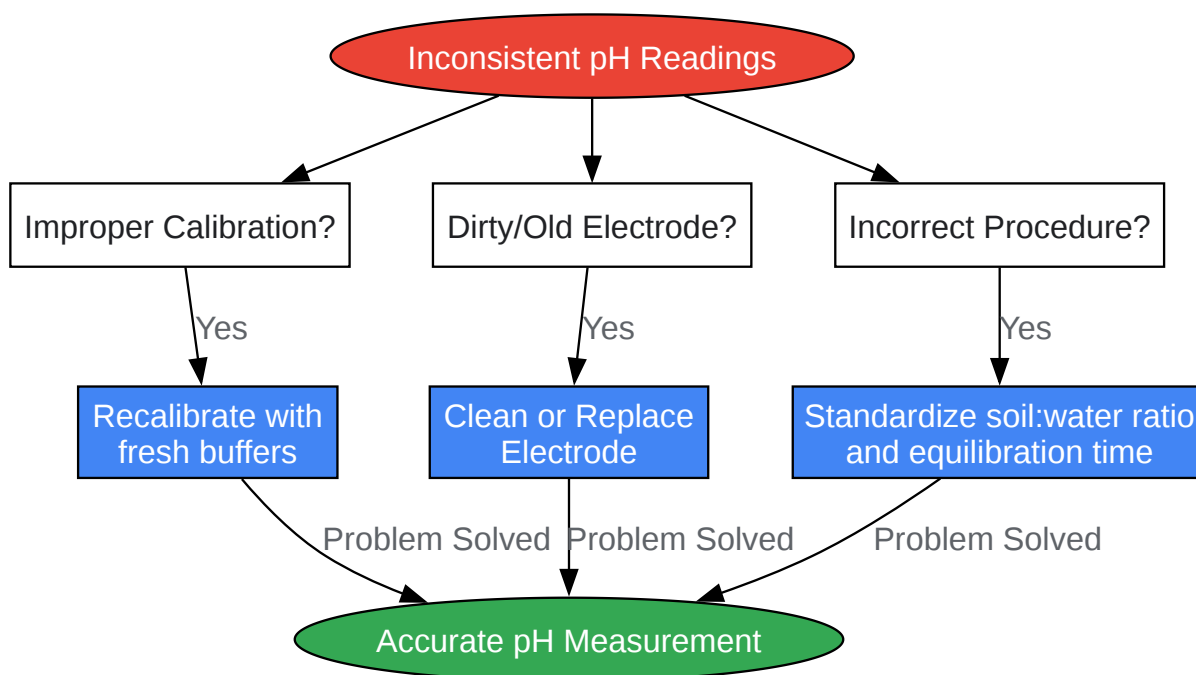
Inconsistent pH Readings

Improper Calibration?

Dirty/Old Electrode?

Incorrect Procedure?

Yes

Yes

Yes

Recalibrate with fresh buffers

Clean or Replace Electrode

Standardize soil:water ratio and equilibration time

Problem Solved

Problem Solved

Problem Solved

Accurate pH Measurement